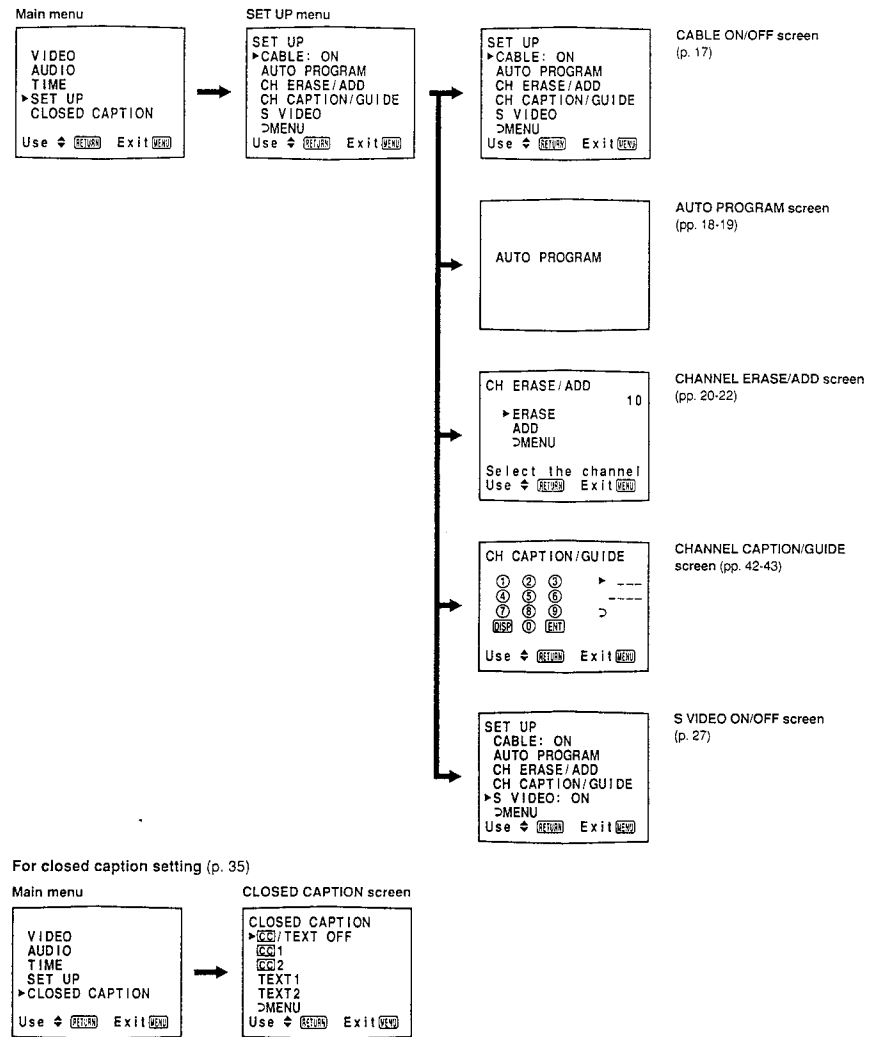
Main menu

VIDEO
AUDIO
TIME
▶SET UP
CLOSED CAPTION
Use ⇕ RETURN Exit MENU

SET UP menu

SET UP
▶CABLE: ON
AUTO PROGRAM
CH ERASE/ADD
CH CAPTION/GUIDE
S VIDEO
⊃MENU
Use ⇕ RETURN Exit MENU

SET UP
▶CABLE: ON
AUTO PROGRAM
CH ERASE/ADD
CH CAPTION/GUIDE
S VIDEO
⊃MENU
Use ⇕ RETURN Exit MENU

CABLE ON/OFF screen (p. 17)

AUTO PROGRAM

AUTO PROGRAM screen (pp. 18-19)

CH ERASE/ADD
10
▶ERASE
ADD
⊃MENU
Select the channel
Use ⇕ RETURN Exit MENU

CHANNEL ERASE/ADD screen (pp. 20-22)

CH CAPTION/GUIDE
① ② ③ ▶ ---
④ ⑤ ⑥ ----
⑦ ⑧ ⑨ ⊃
DISP ⓪ ENT
Use ⇕ RETURN Exit MENU

CHANNEL CAPTION/GUIDE screen (pp. 42-43)

SET UP
CABLE: ON
AUTO PROGRAM
CH ERASE/ADD
CH CAPTION/GUIDE
▶S VIDEO: ON
⊃MENU
Use ⇕ RETURN Exit MENU

S VIDEO ON/OFF screen (p. 27)

For closed caption setting (p. 35)

Main menu

VIDEO
AUDIO
TIME
SET UP
▶CLOSED CAPTION
Use ⇕ RETURN Exit MENU

CLOSED CAPTION screen

CLOSED CAPTION
▶CC/TEXT OFF
CC1
CC2
TEXT1
TEXT2
⊃MENU
Use ⇕ RETURN Exit MENU